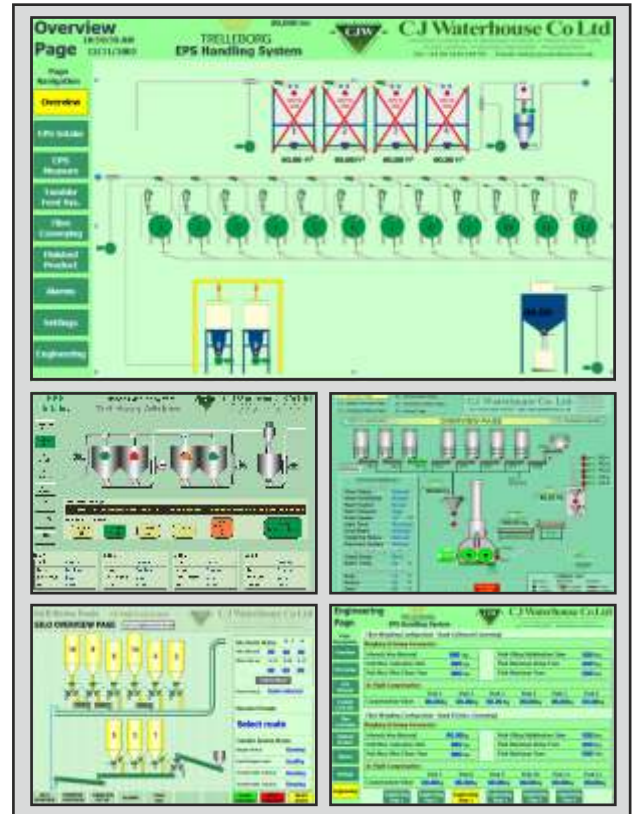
Overview Page

TRELLEBORG
EPS Handling System

CJW

CJ Waterhouse Co Ltd

Page Navigation

Overview

EPS Intake

EPS Measure

Variable Feed Sys.

Fibre Conveying

Finished Product

Alarms

Settings

Engineering

CJ Waterhouse Co Ltd

SILO OVERVIEW PAGE

Select route

Engineering Page

EPS Handling System

CJ Waterhouse Co Ltd